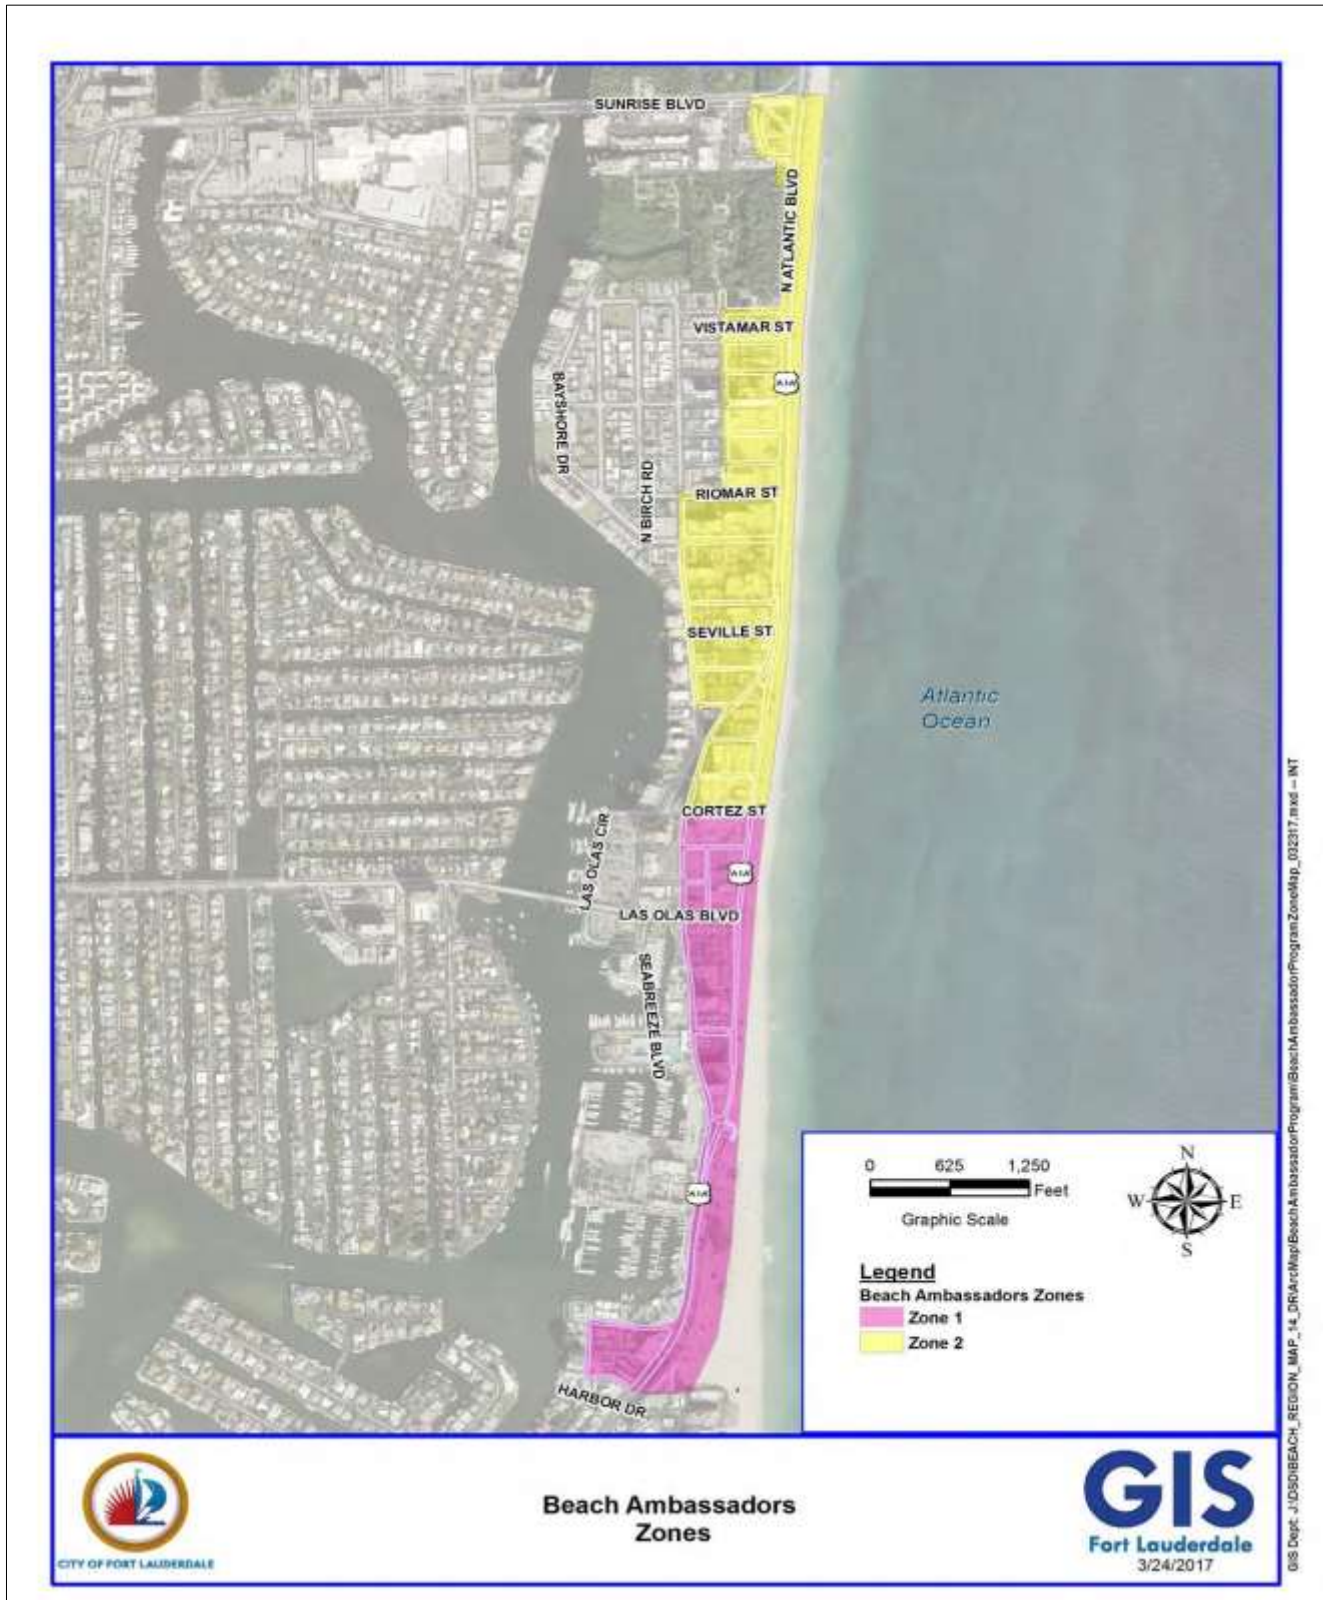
SUNRISE BLVD

N ATLANTIC BLVD

VISTAMAR ST

A1A

BAYSHORE DR

N BIRCH RD

RIOMAR ST

SEVILLE ST

Atlantic Ocean

CORTEZ ST

LAS OLAS CIR

A1A

LAS OLAS BLVD

SEABREEZE BLVD

A1A

HARBOR DR

0 625 1,250 Feet

Graphic Scale

N W E S

Legend
Beach Ambassadors Zones
Zone 1
Zone 2

GIS Dept: J:\DSD\BEACH_REGION_MAP_14_DR\ArcMap\BeachAmbassadorProgram\BeachAmbassadorProgramZoneMap_032317.mxd -- INT

CITY OF FORT LAUDERDALE

Beach Ambassadors
Zones

GIS
Fort Lauderdale
3/24/2017